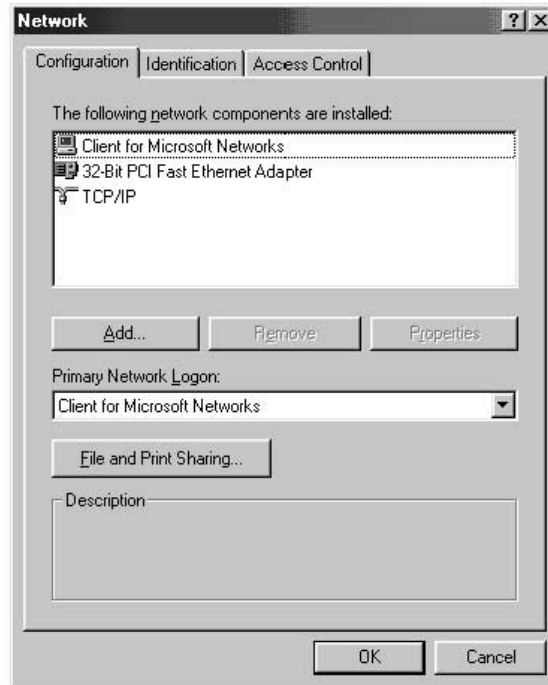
Network ? X

Configuration | Identification | Access Control

The following network components are installed:

Client for Microsoft Networks
32-Bit PCI Fast Ethernet Adapter
TCP/IP

Add... | Remove | Properties

Primary Network Logon:

Client for Microsoft Networks

File and Print Sharing...

Description

OK | Cancel